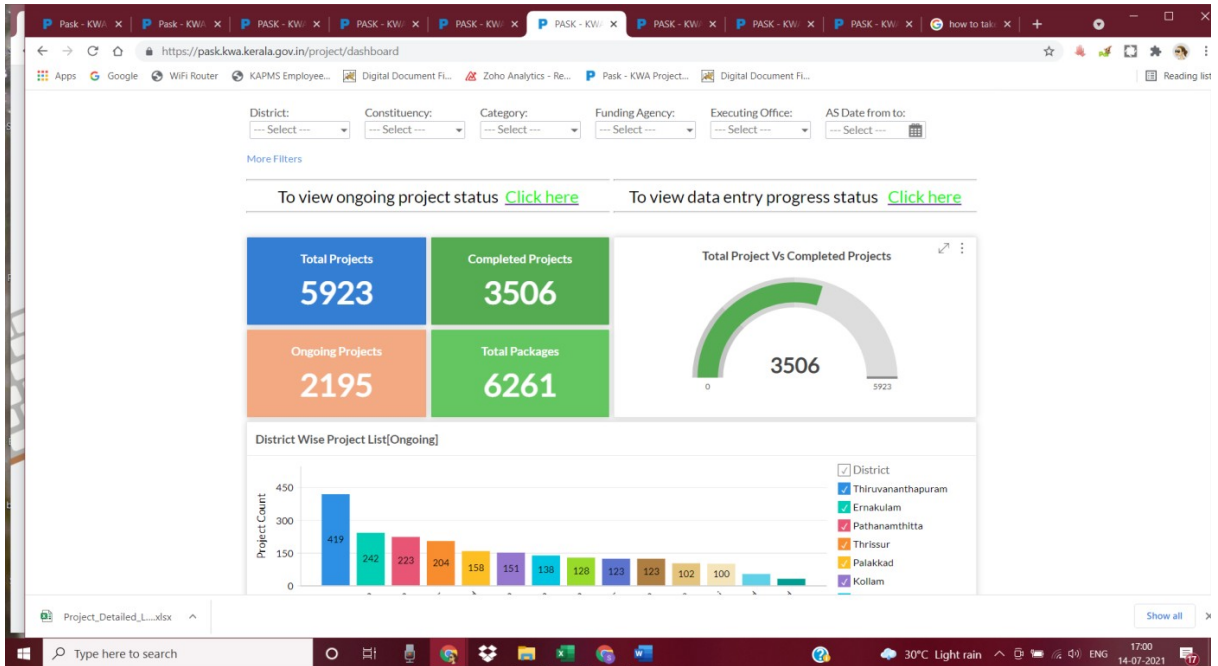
Pask - KWA × | Pask - KWA × | PASK - KWA × | PASK - KWA × | PASK - KWA × | PASK - KWA × | PASK - KWA × | PASK - KWA × | PASK - KWA × | how to take × | +

https://pask.kwa.kerala.gov.in/project/dashboard

Apps Google WiFi Router KAPMS Employee... Digital Document Fi... Zoho Analytics - Re... Pask - KWA Project... Digital Document Fi... Reading list

District: --- Select ---
Constituency: --- Select ---
Category: --- Select ---
Funding Agency: --- Select ---
Executing Office: --- Select ---
AS Date from to: --- Select ---

More Filters

To view ongoing project status Click here

To view data entry progress status Click here

Total Projects
5923

Completed Projects
3506

Ongoing Projects
2195

Total Packages
6261

Total Project Vs Completed Projects

3506

0

5923

District Wise Project List[Ongoing]

Project Count

450
300
150
0

419 242 223 204 158 151 138 128 123 123 102 100

District
Thiruvananthapuram
Ernakulam
Pathanamthitta
Thrissur
Palakkad
Kollam

Project_Detailed_L....xlsx

Show all

Type here to search

30°C Light rain ENG 17:00 14-07-2021